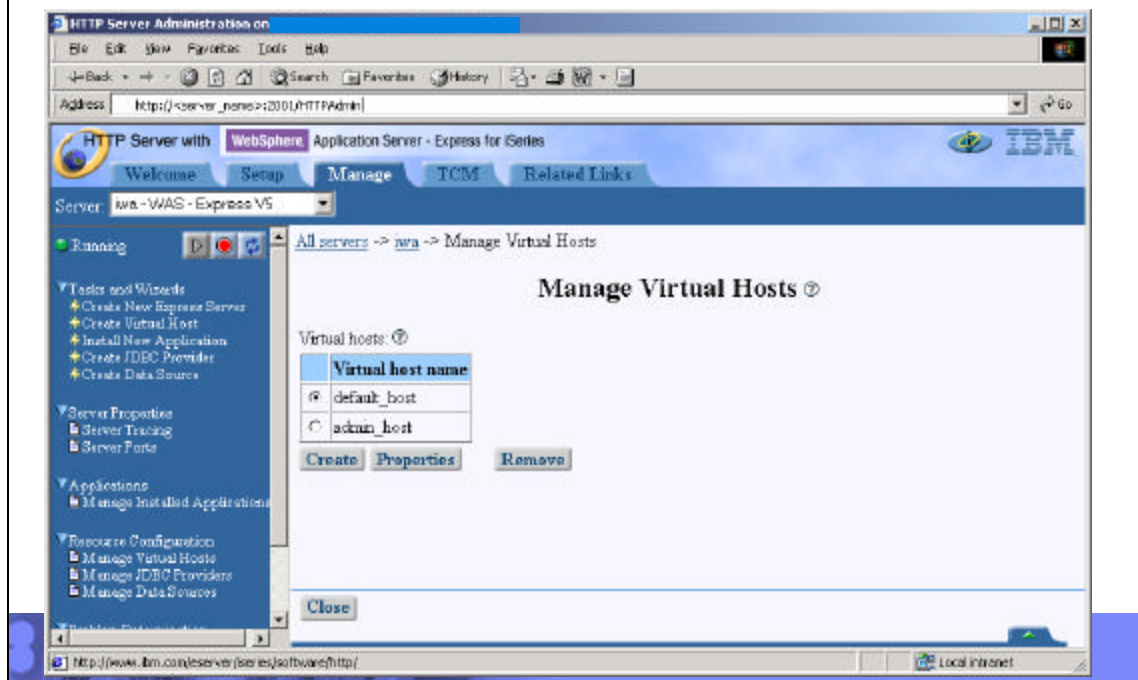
HTTP Server Administration on

File Edit View Favorites Tools Help

← Back → Search Favorites History

Address http://<server_name>:2001/HTTPAdmin Go

HTTP Server with WebSphere Application Server - Express for iSeries IBM

Welcome Setup Manage TCM Related Links

Server: iwa - WAS - Express V5

Running

▼Tasks and Wizards
Create New Express Server
Create Virtual Host
Install New Application
Create JDBC Provider
Create Data Source

▼Server Properties
Server Tracing
Server Ports

▼Applications
Manage Installed Applications

▼Resource Configuration
Manage Virtual Hosts
Manage JDBC Providers
Manage Data Sources

All servers -> iwa -> Manage Virtual Hosts

Manage Virtual Hosts

Virtual hosts:

| | Virtual host name |
|---|---|
| ◉ | default_host |
| ○ | admin_host |

Create Properties Remove

Close

http://www.ibm.com/eserver/iseries/software/http/ Local intranet